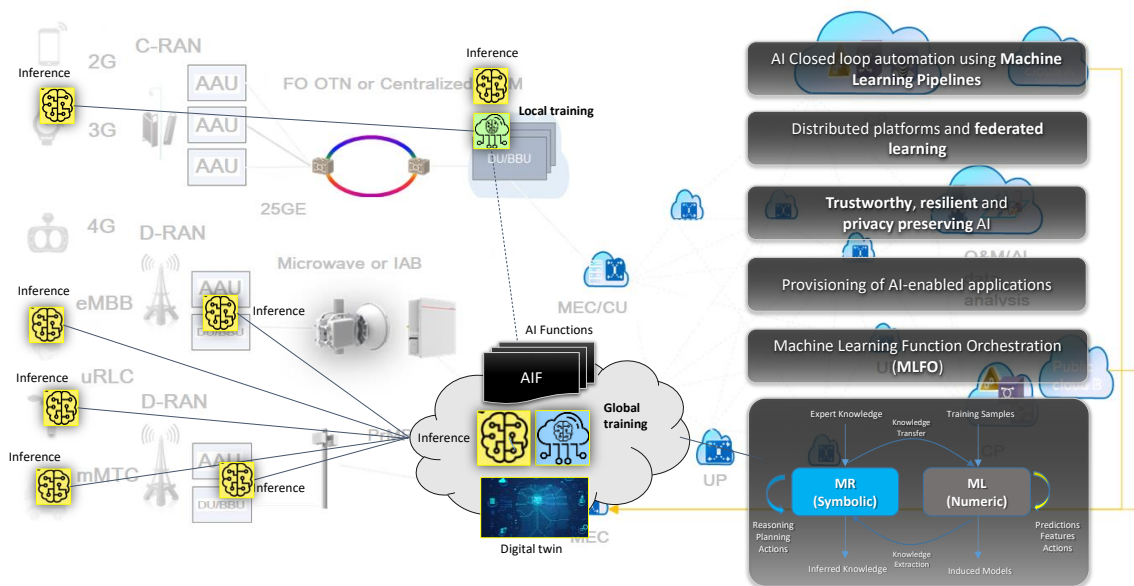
2G
C-RAN
AAU
AAU
AAU
FO OTN or Centralized
3G
25GE
Inference
Inference
Local training
DU/BBU
4G
D-RAN
Microwave or IAB
AAU
Inference
eMBB
Inference
uRLC
D-RAN
Inference
mMTC
Inference
AAU
DU/BBU
Inference
MEC/CU
AI Functions
AIF
Inference
Global training
Digital twin
UP
MEC
AI Closed loop automation using **Machine Learning Pipelines**

Distributed platforms and **federated learning**

**Trustworthy**, **resilient** and **privacy preserving** AI

Provisioning of AI-enabled applications

Machine Learning Function Orchestration (**MLFO**)

Expert Knowledge
Knowledge Transfer
Training Samples
MR (Symbolic)
ML (Numeric)
Reasoning Planning Actions
Predictions Features Actions
Inferred Knowledge
Knowledge Extraction
Induced Models